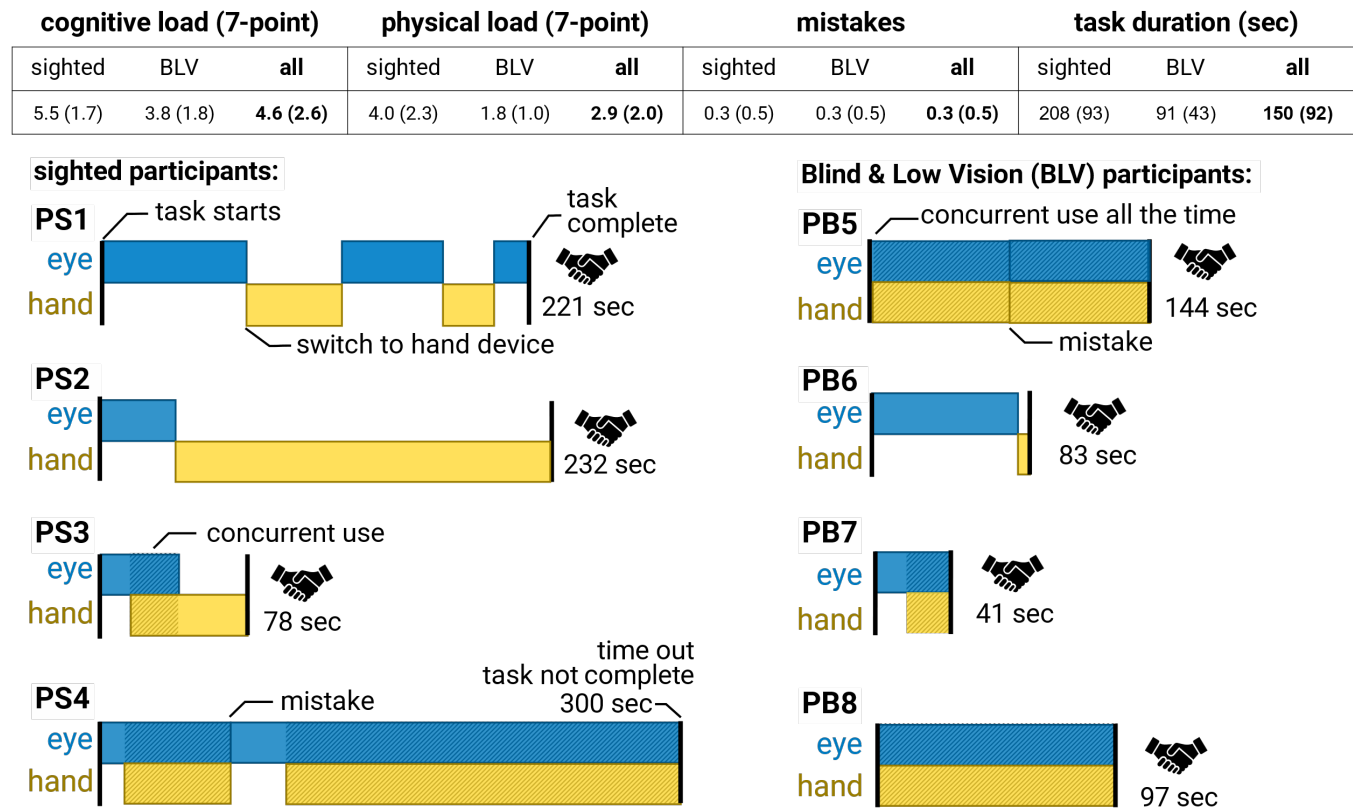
| cognitive load (7-point) | | | physical load (7-point) | | | mistakes | | | task duration (sec) | | |
|---|---|---|---|---|---|---|---|---|---|---|---|
| sighted | BLV | **all** | sighted | BLV | **all** | sighted | BLV | **all** | sighted | BLV | **all** |
| 5.5 (1.7) | 3.8 (1.8) | **4.6 (2.6)** | 4.0 (2.3) | 1.8 (1.0) | **2.9 (2.0)** | 0.3 (0.5) | 0.3 (0.5) | **0.3 (0.5)** | 208 (93) | 91 (43) | **150 (92)** |

sighted participants:

PS1
task starts
task complete
eye
hand
221 sec
switch to hand device

PS2
eye
hand
232 sec

PS3
concurrent use
eye
hand
78 sec

PS4
mistake
time out
task not complete
300 sec
eye
hand

Blind & Low Vision (BLV) participants:

PB5
concurrent use all the time
eye
hand
144 sec
mistake

PB6
eye
hand
83 sec

PB7
eye
hand
41 sec

PB8
eye
hand
97 sec